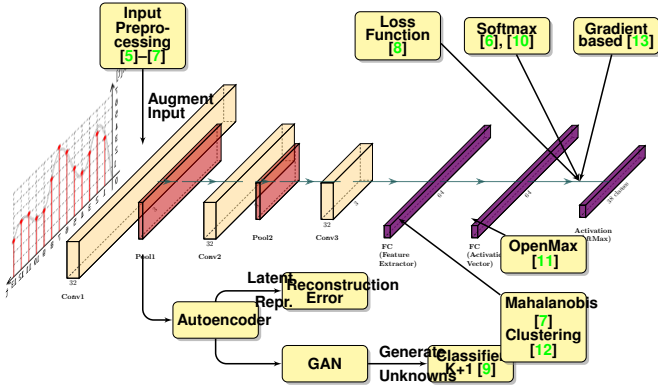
Input Preprocessing [5]–[7]

Loss Function [8]

Softmax [6], [10]

Gradient based [13]

Augment Input

32

Conv1

Pool1

32

Conv2

Pool2

32

Conv3

FC (Feature Extractor)

64

FC (Activation Vector)

64

Activation (SoftMax)

OpenMax [11]

Latent Repr.

Reconstruction Error

Autoencoder

GAN

Generate Unknowns

Classifier K+1 [9]

Mahalanobis [7] Clustering [12]